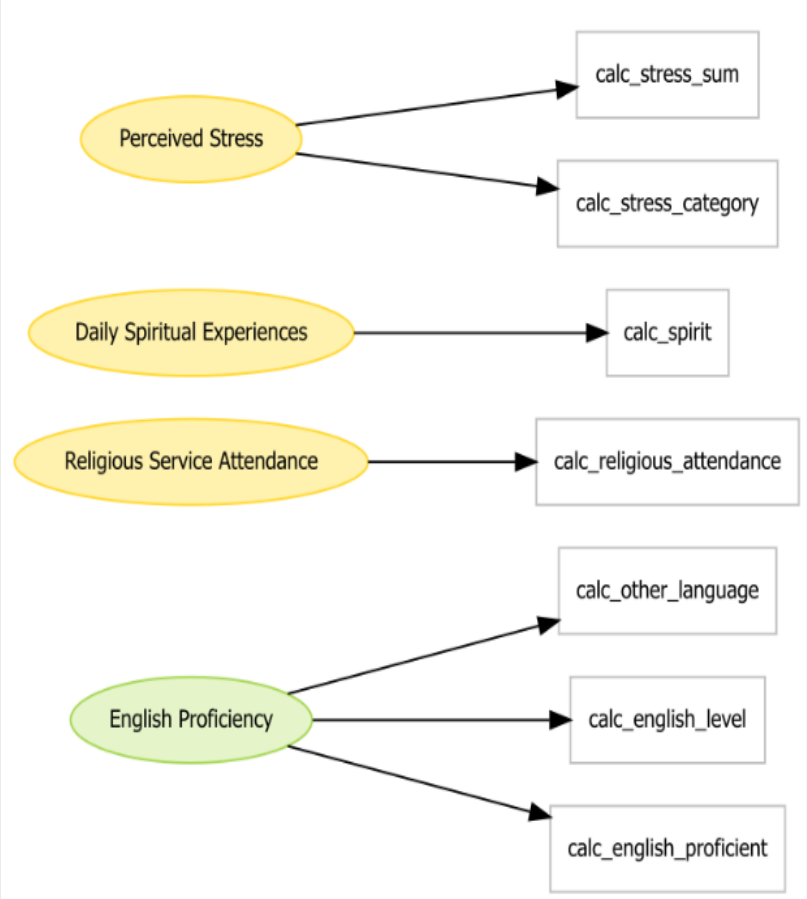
Perceived Stress

calc_stress_sum

calc_stress_category

Daily Spiritual Experiences

calc_spirit

Religious Service Attendance

calc_religious_attendance

English Proficiency

calc_other_language

calc_english_level

calc_english_proficient